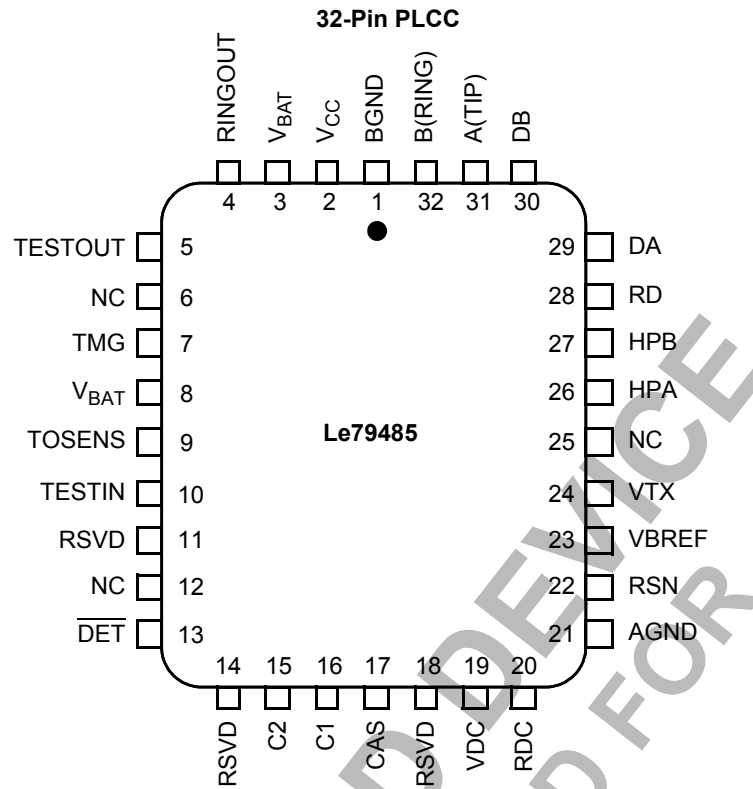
32-Pin PLCC

RINGOUT $V_{BAT}$ $V_{CC}$ BGND B(RING) A(TIP) DB

4 3 2 1 32 31 30

TESTOUT 5
NC 6
TMG 7
$V_{BAT}$ 8
TOSENS 9
TESTIN 10
RSVD 11
NC 12
$\overline{DET}$ 13

29 DA
28 RD
27 HPB
26 HPA
25 NC
24 VTX
23 VBREF
22 RSN
21 AGND

Le79485

14 15 16 17 18 19 20

RSVD C2 C1 CAS RSVD VDC RDC

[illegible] DEVICE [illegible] FOR